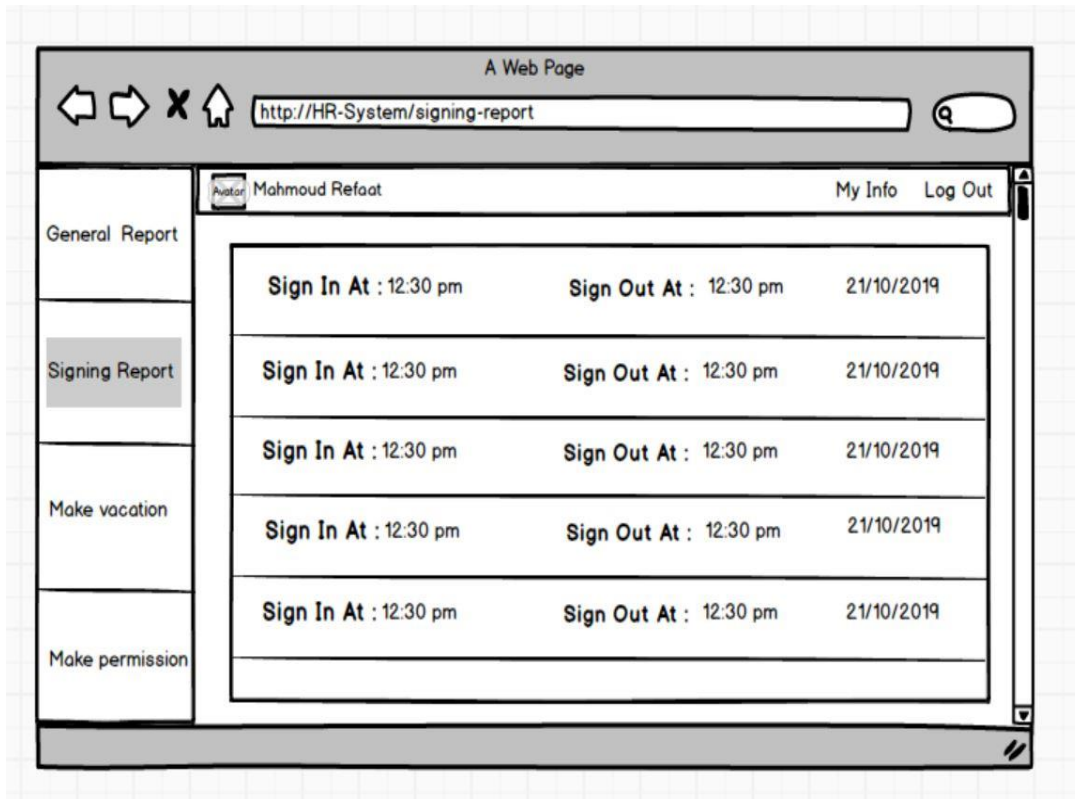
A Web Page

http://HR-System/signing-report

General Report

Signing Report

Make vacation

Make permission

Avatar Mahmoud Refaat

My Info Log Out

Sign In At : 12:30 pm Sign Out At : 12:30 pm 21/10/2019

Sign In At : 12:30 pm Sign Out At : 12:30 pm 21/10/2019

Sign In At : 12:30 pm Sign Out At : 12:30 pm 21/10/2019

Sign In At : 12:30 pm Sign Out At : 12:30 pm 21/10/2019

Sign In At : 12:30 pm Sign Out At : 12:30 pm 21/10/2019